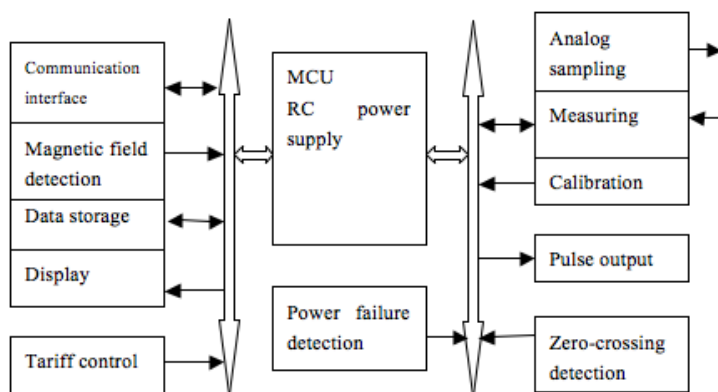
Communication interface

Magnetic field detection

Data storage

Display

Tariff control

MCU
RC power supply

Power failure detection

Analog sampling

Measuring

Calibration

Pulse output

Zero-crossing detection